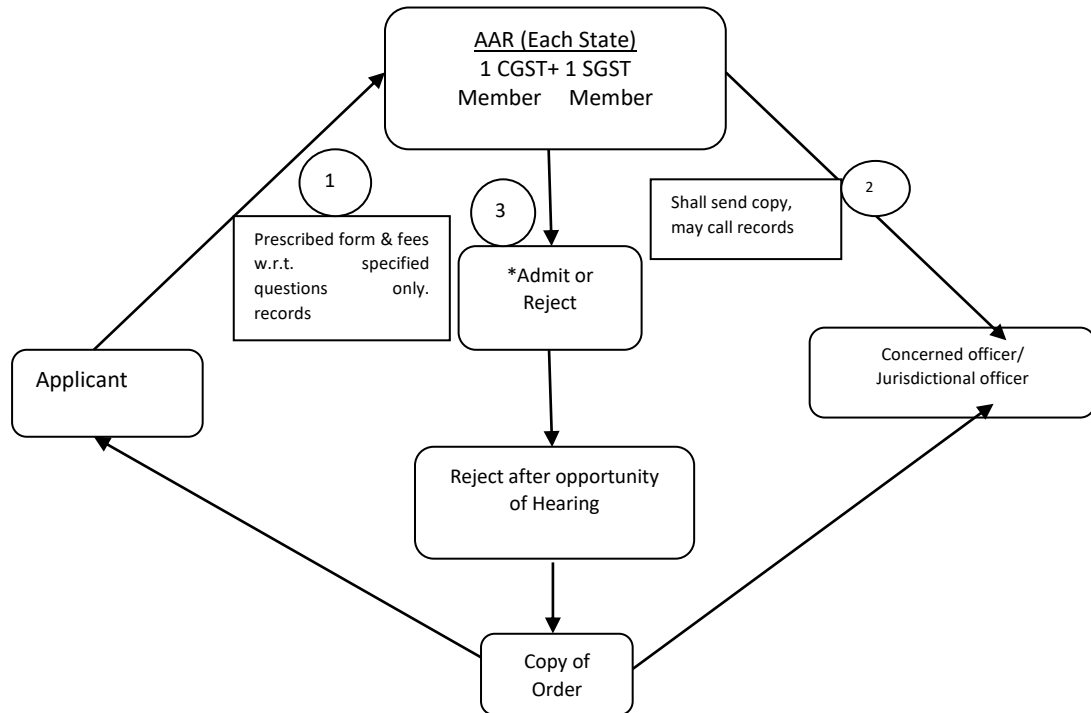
AAR (Each State)
1 CGST+ 1 SGST
Member Member

1

Prescribed form & fees w.r.t. specified questions only. records

3

*Admit or Reject

2

Shall send copy, may call records

Applicant

Concerned officer/ Jurisdictional officer

Reject after opportunity of Hearing

Copy of Order